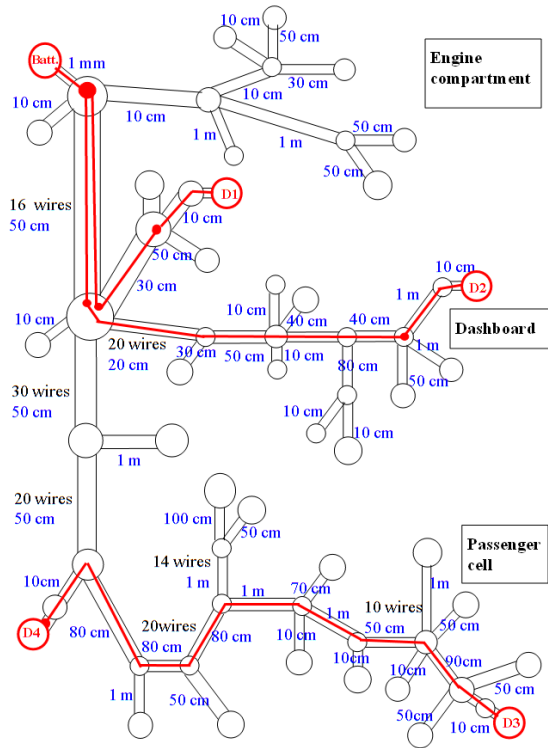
Engine compartment

Batt.

1 mm

10 cm

50 cm

30 cm

10 cm

10 cm

10 cm

1 m

1 m

50 cm

50 cm

D1

16 wires

50 cm

10 cm

50 cm

30 cm

D2

10 cm

1 m

Dashboard

10 cm

40 cm

40 cm

10 cm

20 wires

20 cm

30 cm

50 cm

10 cm

80 cm

1 m

50 cm

10 cm

10 cm

30 wires

50 cm

1 m

20 wires

50 cm

100 cm

50 cm

Passenger cell

14 wires

1 m

10cm

1 m

70 cm

1m

D4

20wires

80 cm

1 m

10 wires

50 cm

80 cm

80 cm

10 cm

10cm

50 cm

10cm

90cm

1 m

50 cm

50 cm

50cm

10 cm

D3